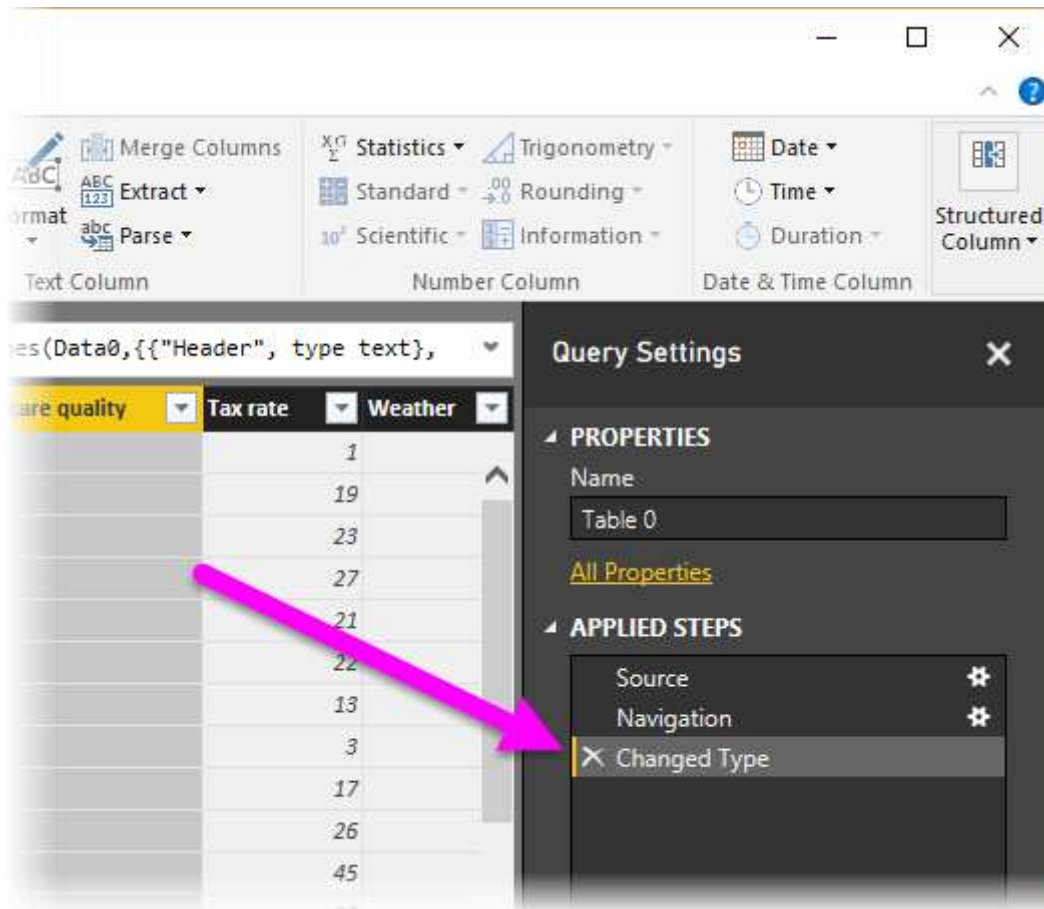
Merge Columns
Extract ▾
ormat
Parse ▾
Text Column

Statistics ▾
Standard ▾
Scientific ▾
Trigonometry ▾
Rounding ▾
Information ▾
Number Column

Date ▾
Time ▾
Duration ▾
Date & Time Column

Structured Column ▾

es(Data0,{{"Header", type text},

are quality | Tax rate | Weather

| Tax rate |
|---|
| 1 |
| 19 |
| 23 |
| 27 |
| 21 |
| 22 |
| 13 |
| 3 |
| 17 |
| 26 |
| 45 |

Query Settings

PROPERTIES
Name
Table 0
All Properties

APPLIED STEPS
Source
Navigation
Changed Type